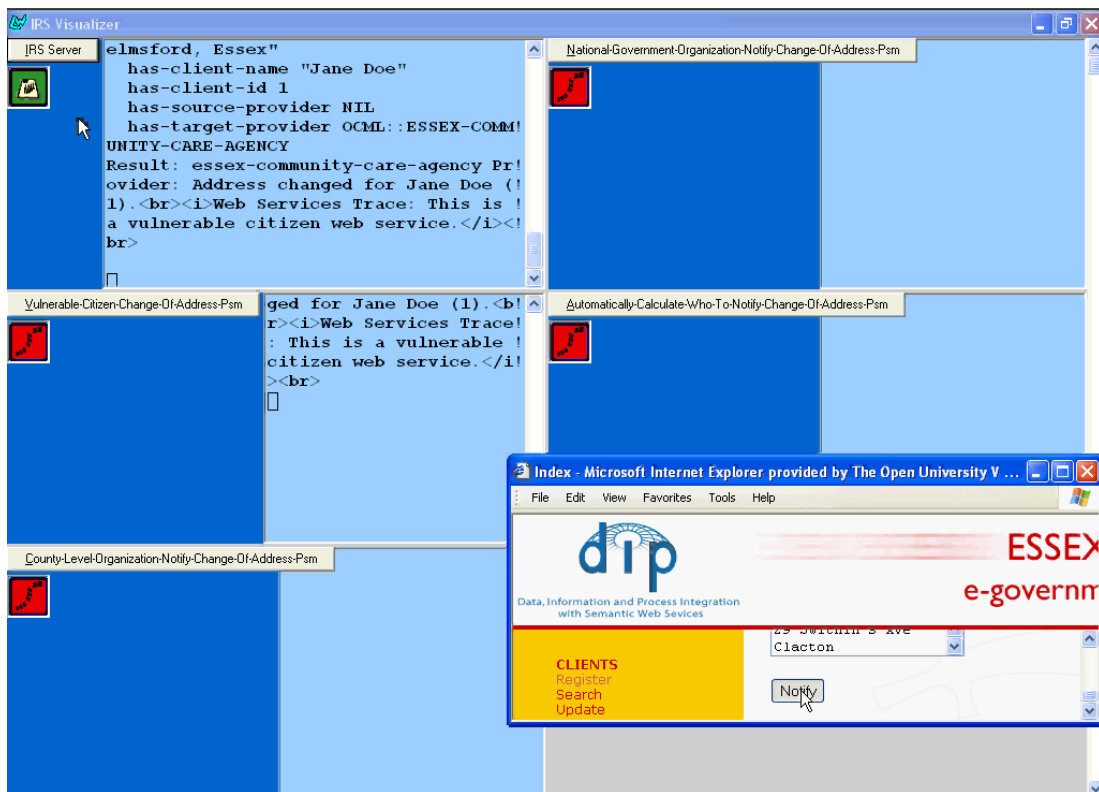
IRS Visualizer

IRS Server

elmsford, Essex"
has-client-name "Jane Doe"
has-client-id 1
has-source-provider NIL
has-target-provider OCML::ESSEX-COMM!
UNITY-CARE-AGENCY
Result: essex-community-care-agency Pr!
ovider: Address changed for Jane Doe (!
1).<br><i>Web Services Trace: This is !
a vulnerable citizen web service.</i><!
br>

National-Government-Organization-Notify-Change-Of-Address-Psm

Vulnerable-Citizen-Change-Of-Address-Psm

ged for Jane Doe (1).<b!
r><i>Web Services Trace!
: This is a vulnerable !
citizen web service.</i!
><br>

Automatically-Calculate-Who-To-Notify-Change-Of-Address-Psm

County-Level-Organization-Notify-Change-Of-Address-Psm

Index - Microsoft Internet Explorer provided by The Open University V ...

File Edit View Favorites Tools Help

dip

Data, Information and Process Integration with Semantic Web Sevices

ESSEX

e-governm

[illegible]
Clacton

Notify

CLIENTS
Register
Search
Update